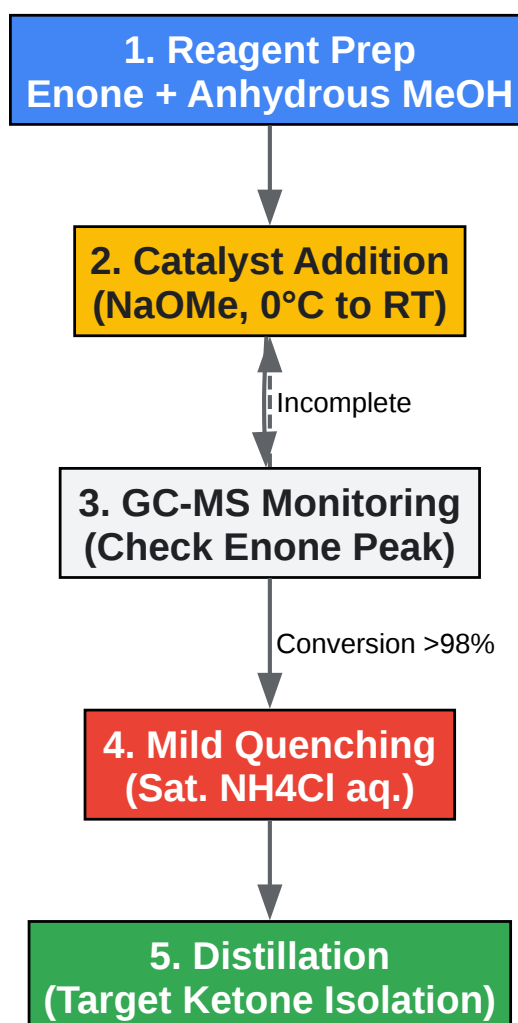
1. Reagent Prep
Enone + Anhydrous MeOH

2. Catalyst Addition
(NaOMe, 0°C to RT)

Incomplete

3. GC-MS Monitoring
(Check Enone Peak)

Conversion >98%

4. Mild Quenching
(Sat. NH4Cl aq.)

5. Distillation
(Target Ketone Isolation)